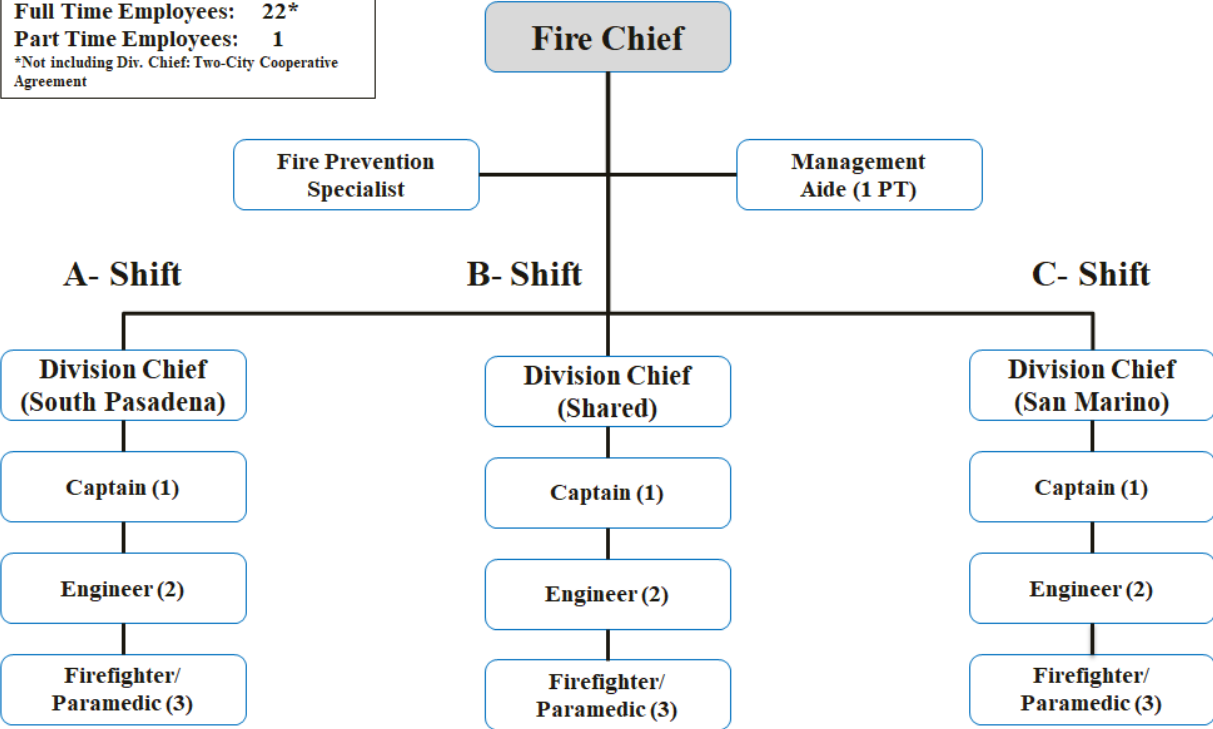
Full Time Employees: 22*
Part Time Employees: 1
*Not including Div. Chief: Two-City Cooperative Agreement

Fire Chief

Fire Prevention Specialist

Management Aide (1 PT)

A- Shift

B- Shift

C- Shift

Division Chief (South Pasadena)

Captain (1)

Engineer (2)

Firefighter/ Paramedic (3)

Division Chief (Shared)

Captain (1)

Engineer (2)

Firefighter/ Paramedic (3)

Division Chief (San Marino)

Captain (1)

Engineer (2)

Firefighter/ Paramedic (3)